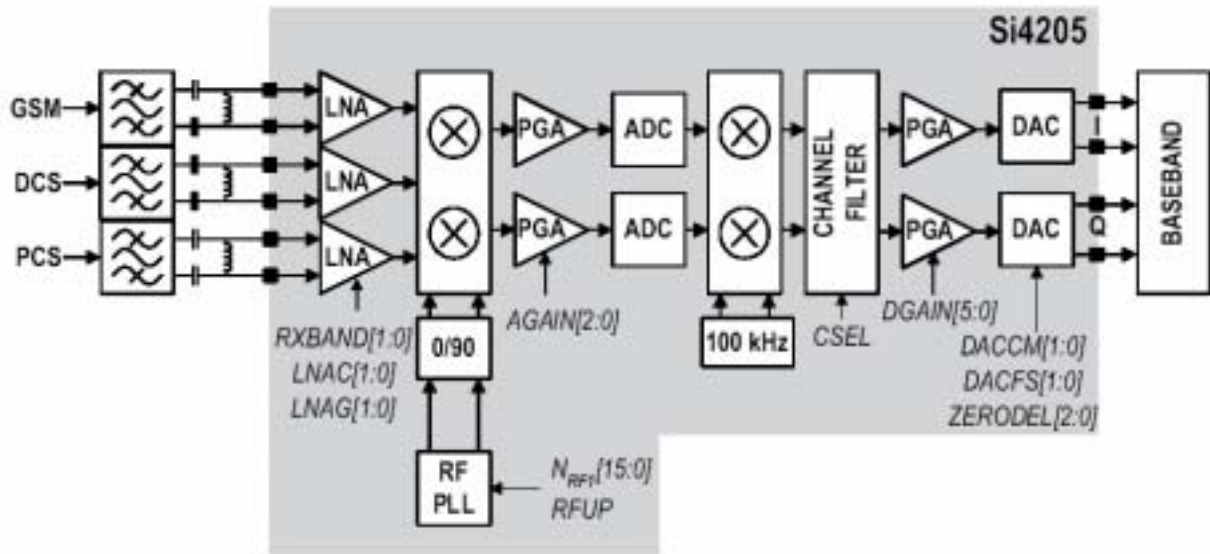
Si4205

GSM

DCS

PCS

LNA

LNA

LNA

PGA

PGA

ADC

ADC

CHANNEL FILTER

PGA

PGA

DAC

DAC

I

Q

BASEBAND

RXBAND[1:0]
LNAC[1:0]
LNAG[1:0]

0/90

AGAIN[2:0]

100 kHz

CSEL

DGAIN[5:0]

DACCM[1:0]
DACFS[1:0]
ZERODEL[2:0]

RF PLL

$N_{RF1}$[15:0]
RFUP